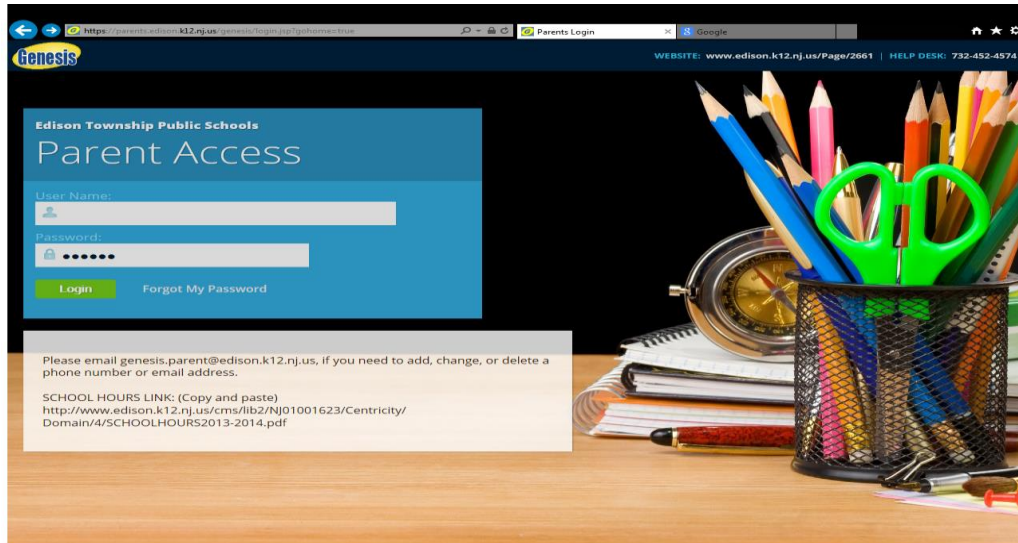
https://parents.edison.k12.nj.us/genesis/login.jsp?gohome=true

Parents Login

Google

Genesis

WEBSITE: www.edison.k12.nj.us/Page/2661 | HELP DESK: 732-452-4574

Edison Township Public Schools

Parent Access

User Name:

Password:

••••••

Login

Forgot My Password

Please email genesis.parent@edison.k12.nj.us, if you need to add, change, or delete a phone number or email address.

SCHOOL HOURS LINK: (Copy and paste) http://www.edison.k12.nj.us/cms/lib2/NJ01001623/Centricity/Domain/4/SCHOOLHOURS2013-2014.pdf